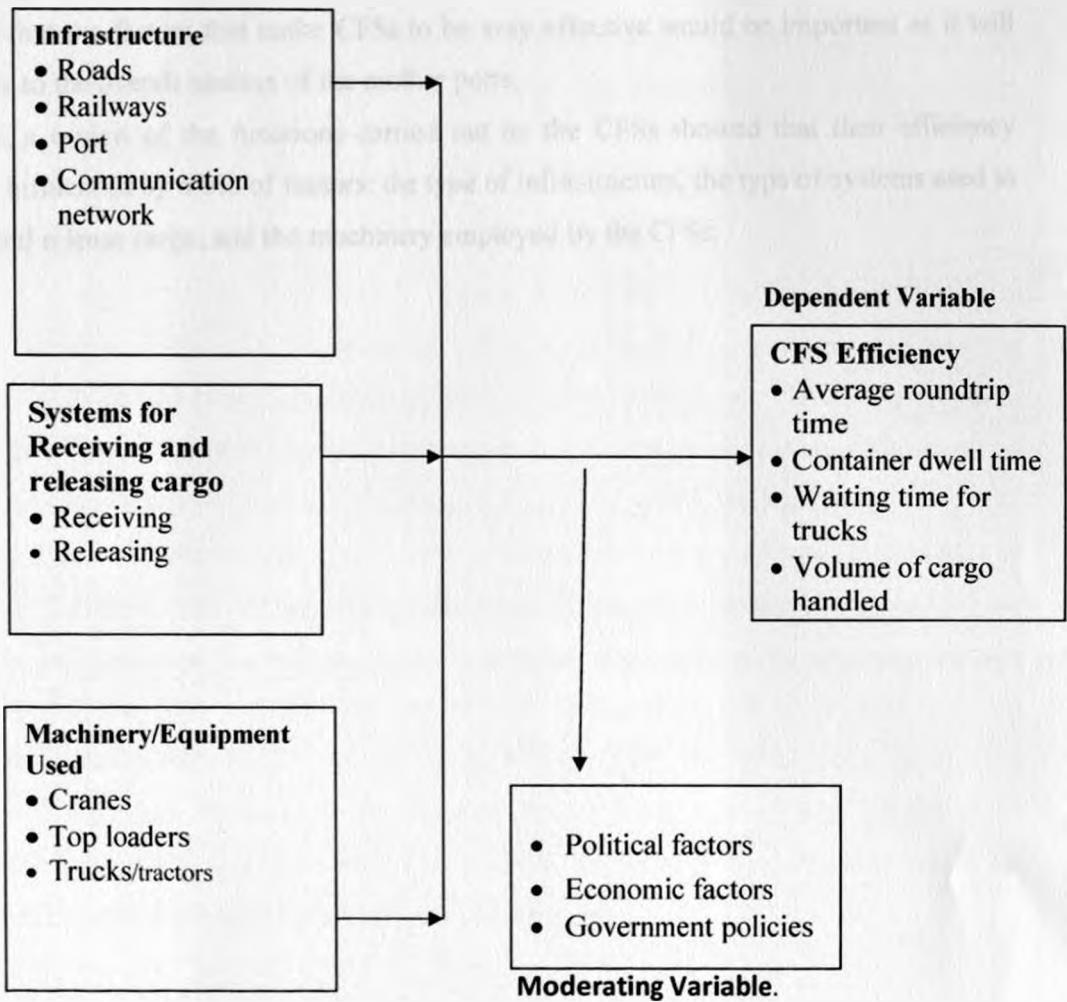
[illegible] the factors that make CFSs to be very effective would be important as it will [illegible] general efficiency of the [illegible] ports.

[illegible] review of the functions carried out by the CFSs showed that their efficiency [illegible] number of factors: the type of infrastructure, the type of systems used to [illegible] release cargo, and the machinery employed by the CFSs.

**Infrastructure**
- Roads
- Railways
- Port
- Communication network

**Systems for Receiving and releasing cargo**
- Receiving
- Releasing

**Machinery/Equipment Used**
- Cranes
- Top loaders
- Trucks/tractors

**Dependent Variable**

**CFS Efficiency**
- Average roundtrip time
- Container dwell time
- Waiting time for trucks
- Volume of cargo handled

- Political factors
- Economic factors
- Government policies

**Moderating Variable.**